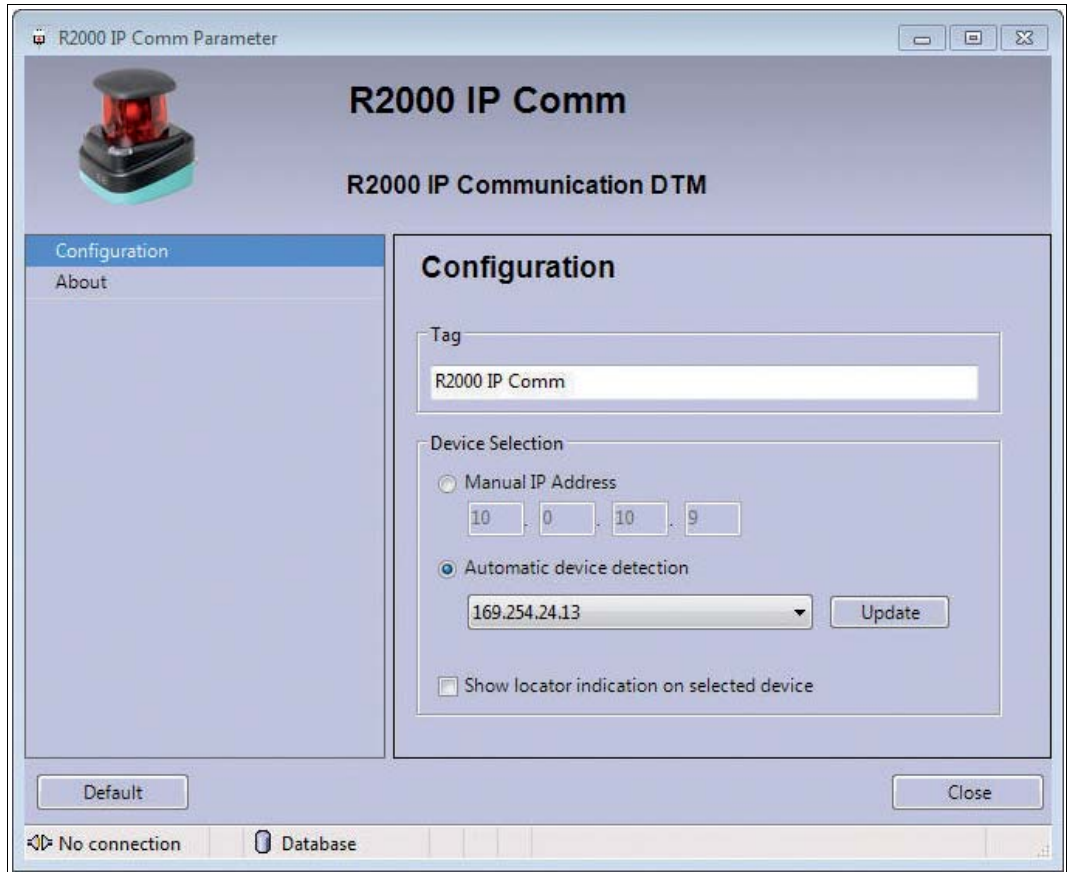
R2000 IP Comm Parameter

R2000 IP Comm

R2000 IP Communication DTM

Configuration
About

Configuration

Tag

R2000 IP Comm

Device Selection

Manual IP Address

10 . 0 . 10 . 9

Automatic device detection

169.254.24.13

Update

Show locator indication on selected device

Default

Close

No connection

Database